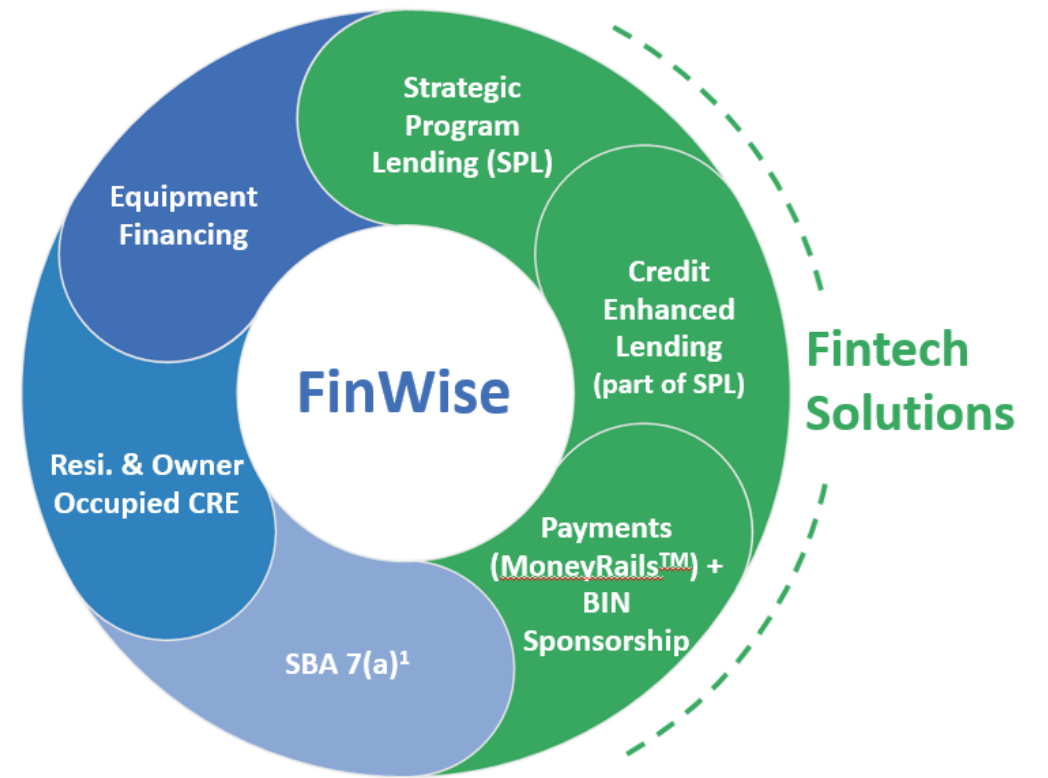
Strategic Program Lending (SPL)

Credit Enhanced Lending (part of SPL)

Payments (MoneyRails™) + BIN Sponsorship

SBA 7(a)$^1$

Resi. & Owner Occupied CRE

Equipment Financing

FinWise

Fintech Solutions